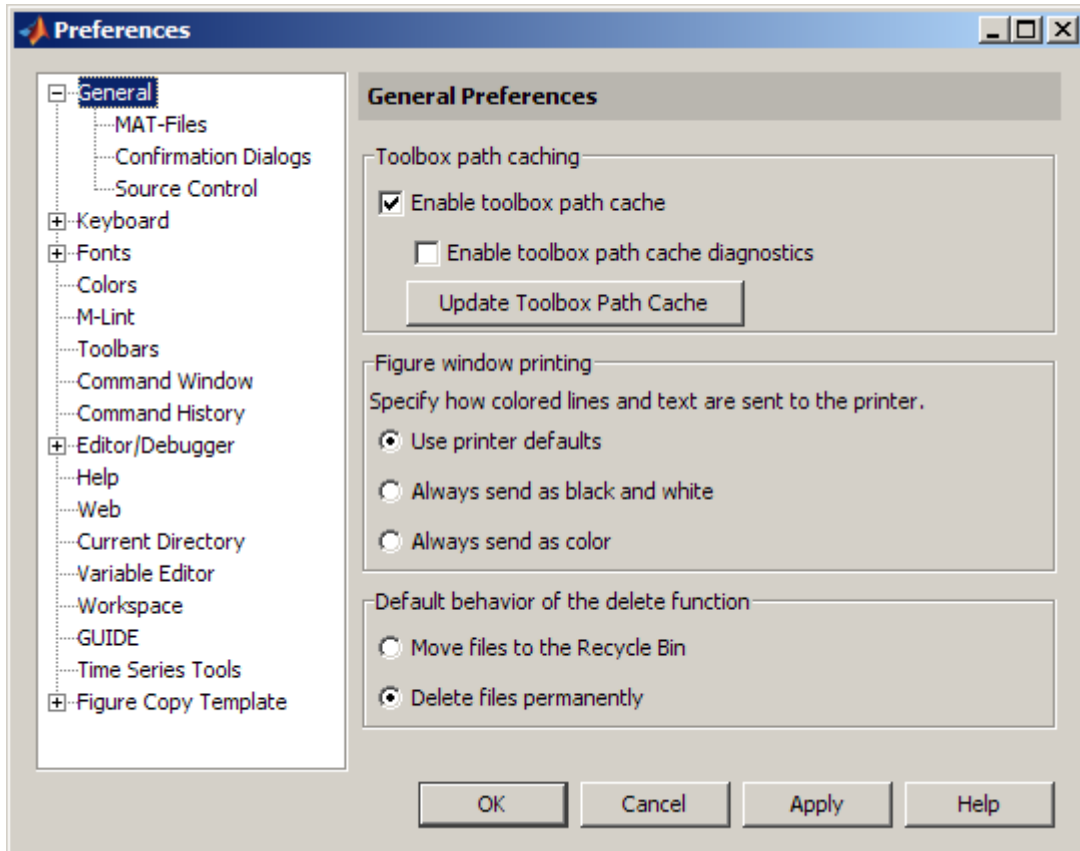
Preferences

General
MAT-Files
Confirmation Dialogs
Source Control
Keyboard
Fonts
Colors
M-Lint
Toolbars
Command Window
Command History
Editor/Debugger
Help
Web
Current Directory
Variable Editor
Workspace
GUIDE
Time Series Tools
Figure Copy Template

General Preferences

Toolbox path caching
Enable toolbox path cache
Enable toolbox path cache diagnostics
Update Toolbox Path Cache

Figure window printing
Specify how colored lines and text are sent to the printer.
Use printer defaults
Always send as black and white
Always send as color

Default behavior of the delete function
Move files to the Recycle Bin
Delete files permanently

OK Cancel Apply Help